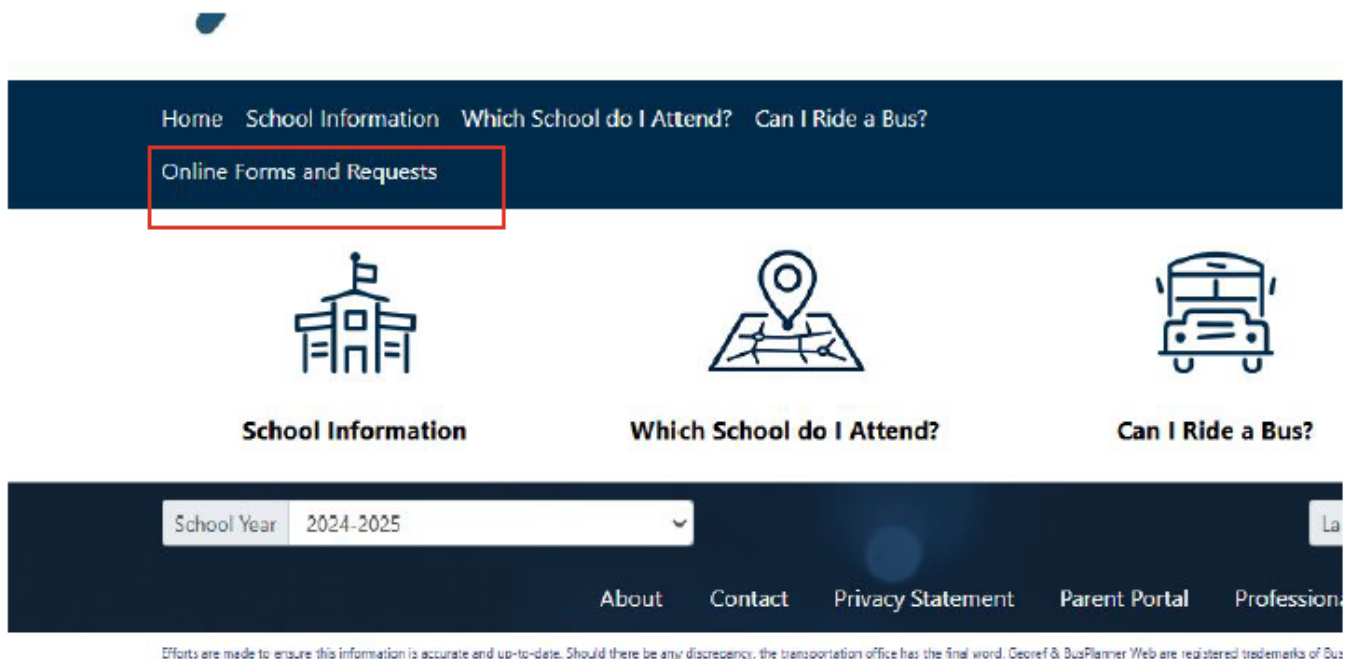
Home School Information Which School do I Attend? Can I Ride a Bus?

Online Forms and Requests

School Information

Which School do I Attend?

Can I Ride a Bus?

School Year 2024-2025

La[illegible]

About Contact Privacy Statement Parent Portal Profession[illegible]

Efforts are made to ensure this information is accurate and up-to-date. Should there be any discrepancy, the transportation office has the final word. Georef & BusPlanner Web are registered trademarks of Bus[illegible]